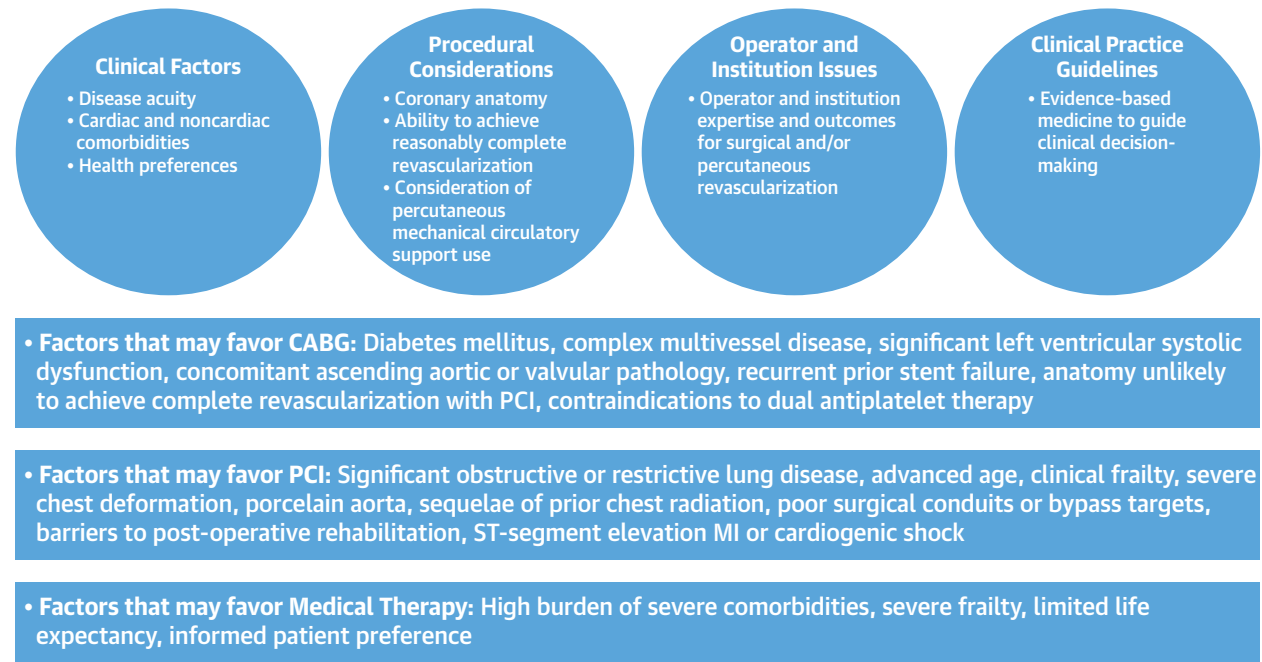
Clinical Factors
• Disease acuity
• Cardiac and noncardiac comorbidities
• Health preferences

Procedural Considerations
• Coronary anatomy
• Ability to achieve reasonably complete revascularization
• Consideration of percutaneous mechanical circulatory support use

Operator and Institution Issues
• Operator and institution expertise and outcomes for surgical and/or percutaneous revascularization

Clinical Practice Guidelines
• Evidence-based medicine to guide clinical decision-making

• Factors that may favor CABG: Diabetes mellitus, complex multivessel disease, significant left ventricular systolic dysfunction, concomitant ascending aortic or valvular pathology, recurrent prior stent failure, anatomy unlikely to achieve complete revascularization with PCI, contraindications to dual antiplatelet therapy

• Factors that may favor PCI: Significant obstructive or restrictive lung disease, advanced age, clinical frailty, severe chest deformation, porcelain aorta, sequelae of prior chest radiation, poor surgical conduits or bypass targets, barriers to post-operative rehabilitation, ST-segment elevation MI or cardiogenic shock

• Factors that may favor Medical Therapy: High burden of severe comorbidities, severe frailty, limited life expectancy, informed patient preference